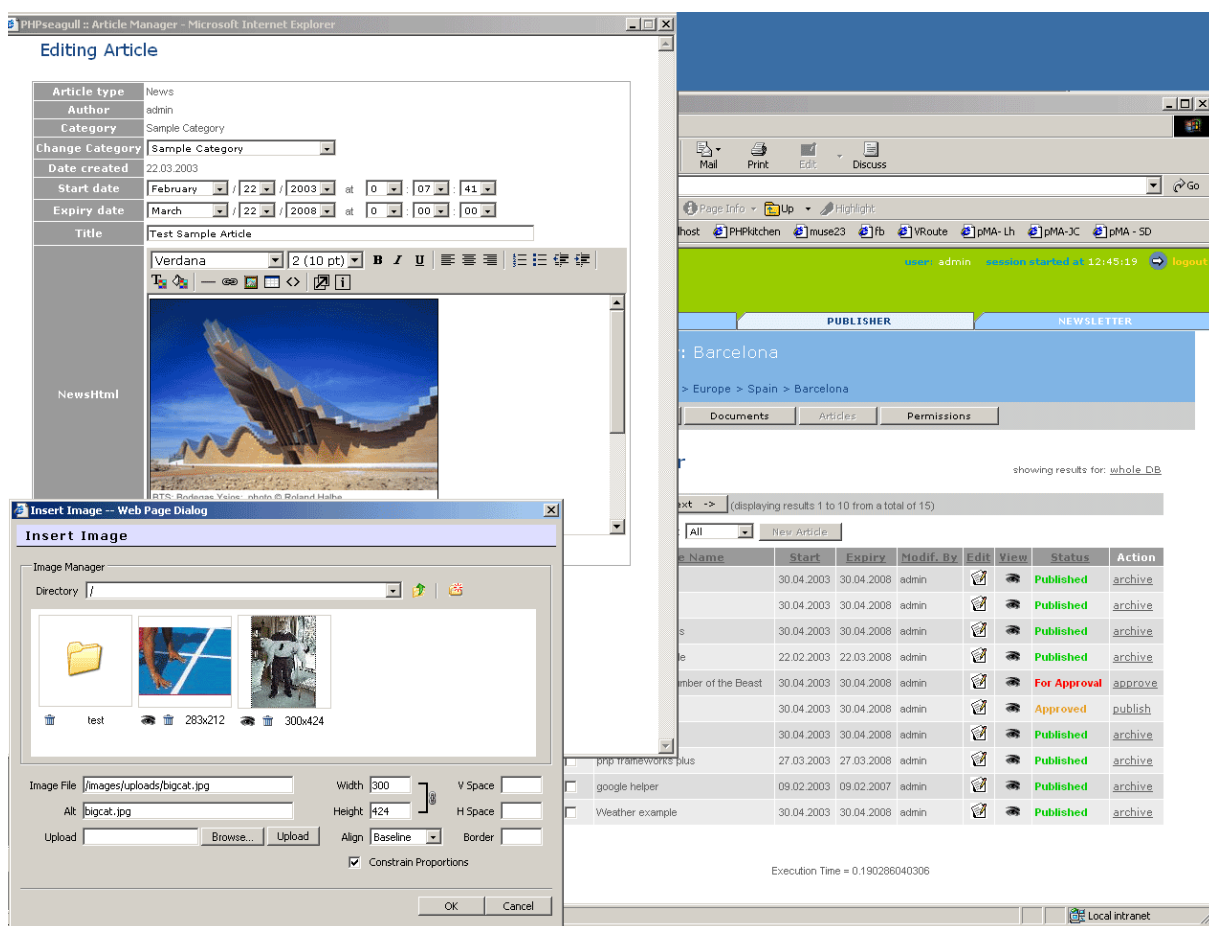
PHPseagull :: Article Manager - Microsoft Internet Explorer

Editing Article

| Article type | News |
|---|---|
| Author | admin |
| Category | Sample Category |
| Change Category | Sample Category |
| Date created | 22.03.2003 |
| Start date | February / 22 / 2003 at 0 : 07 : 41 |
| Expiry date | March / 22 / 2008 at 0 : 00 : 00 |
| Title | Test Sample Article |
| NewsHtml | Verdana 2 (10 pt) B I U |

RTS: Bodegas Ysios; photo © Roland Halbe

Mail Print Edit Discuss

Go

Page Info Up Highlight

lhost PHPkitchen muse23 fb VRoute pMA- Lh pMA-JC pMA - SD

user: admin session started at 12:45:19 logout

PUBLISHER NEWSLETTER

: Barcelona

> Europe > Spain > Barcelona

Documents Articles Permissions

r

showing results for: whole DB

ext -> (displaying results 1 to 10 from a total of 15)

All New Article

| e Name | Start | Expiry | Modif. By | Edit | View | Status | Action |
|---|---|---|---|---|---|---|---|
| | 30.04.2003 | 30.04.2008 | admin | | | Published | archive |
| | 30.04.2003 | 30.04.2008 | admin | | | Published | archive |
| s | 30.04.2003 | 30.04.2008 | admin | | | Published | archive |
| le | 22.02.2003 | 22.03.2008 | admin | | | Published | archive |
| mber of the Beast | 30.04.2003 | 30.04.2008 | admin | | | For Approval | approve |
| | 30.04.2003 | 30.04.2008 | admin | | | Approved | publish |
| | 30.04.2003 | 30.04.2008 | admin | | | Published | archive |
| php frameworks plus | 27.03.2003 | 27.03.2008 | admin | | | Published | archive |
| google helper | 09.02.2003 | 09.02.2007 | admin | | | Published | archive |
| Weather example | 30.04.2003 | 30.04.2008 | admin | | | Published | archive |

Execution Time = 0.190286040306

Local intranet

Insert Image -- Web Page Dialog

Insert Image

Image Manager

Directory /

test 283x212 300x424

Image File /images/uploads/bigcat.jpg
Alt bigcat.jpg
Upload Browse... Upload

Width 300
Height 424
Align Baseline
Constrain Proportions

V Space
H Space
Border

OK Cancel